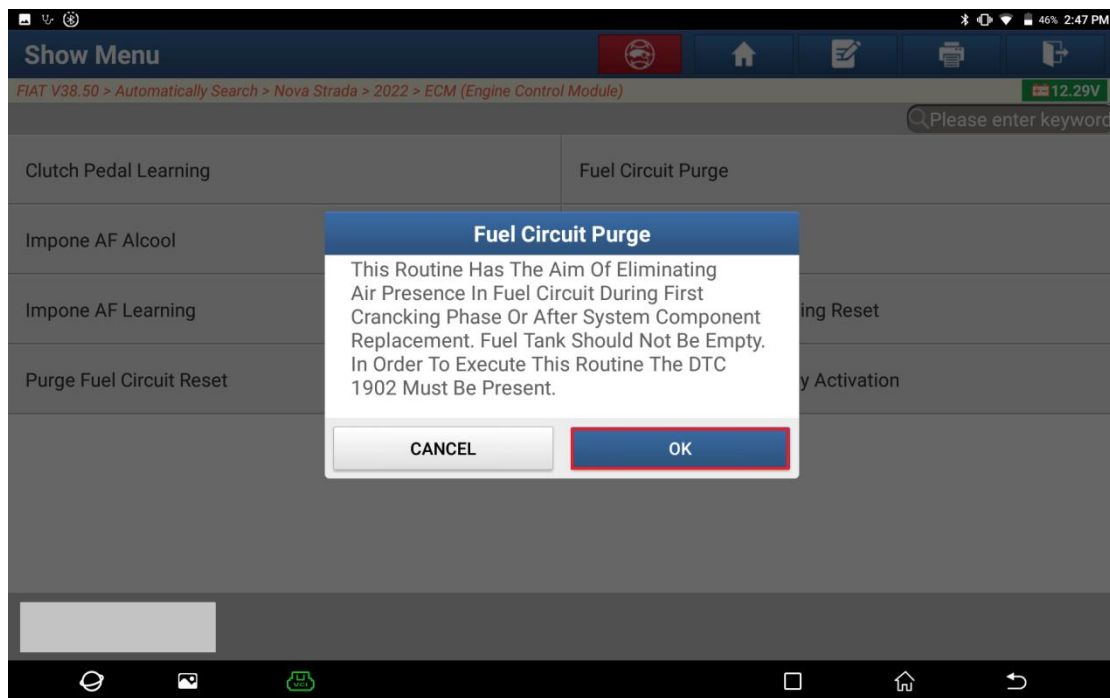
46% 2:47 PM

Show Menu

FIAT V38.50 > Automatically Search > Nova Strada > 2022 > ECM (Engine Control Module)

12.29V

Please enter keyword

Clutch Pedal Learning

Fuel Circuit Purge

Impone AF Alcool

Impone AF Learning

ing Reset

Purge Fuel Circuit Reset

y Activation

Fuel Circuit Purge

This Routine Has The Aim Of Eliminating Air Presence In Fuel Circuit During First Crancking Phase Or After System Component Replacement. Fuel Tank Should Not Be Empty. In Order To Execute This Routine The DTC 1902 Must Be Present.

CANCEL

OK